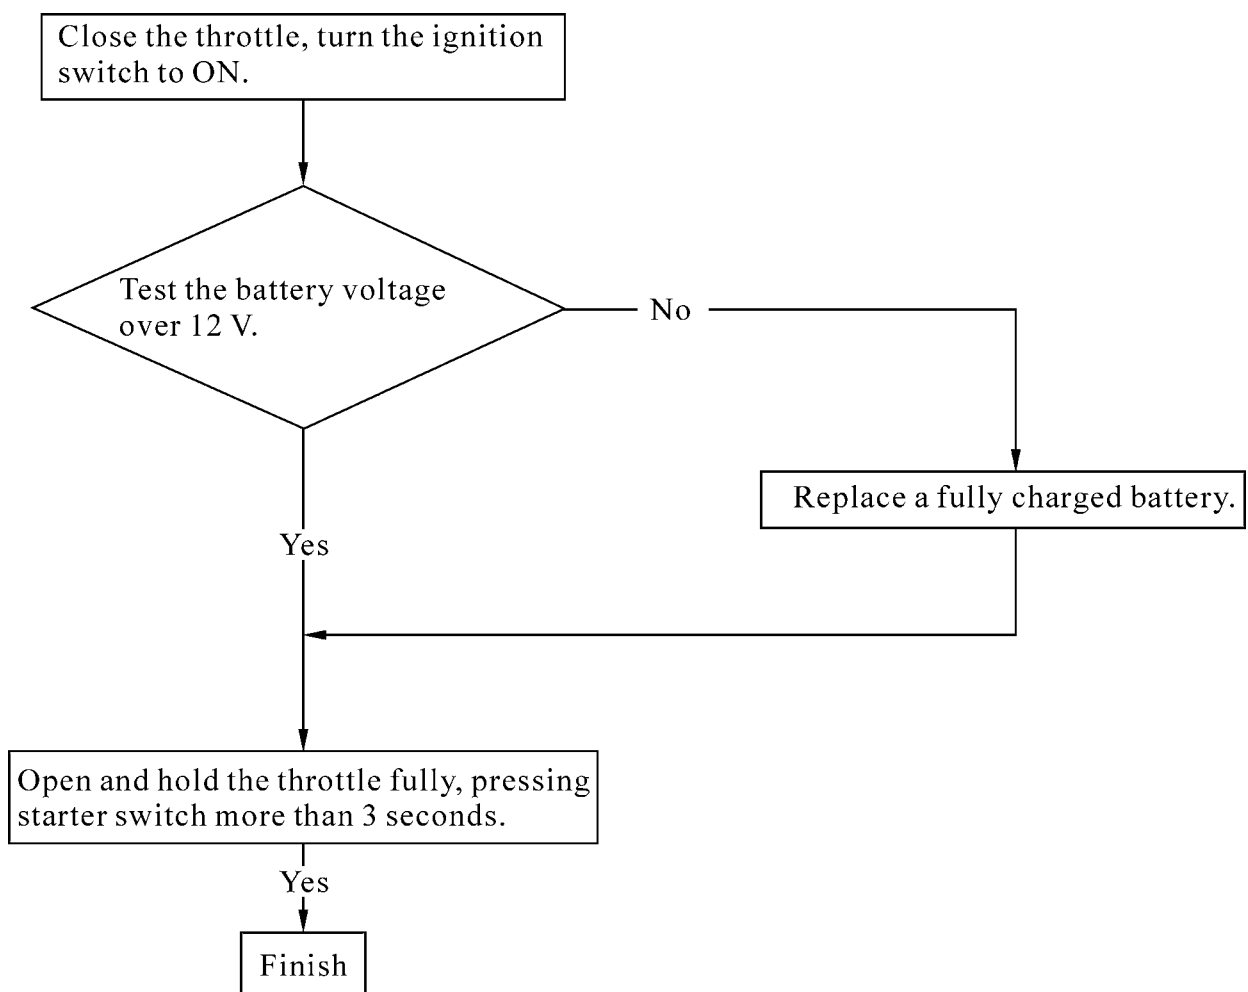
Close the throttle, turn the ignition switch to ON.

Test the battery voltage over 12 V.

No

Replace a fully charged battery.

Yes

Open and hold the throttle fully, pressing starter switch more than 3 seconds.

Yes

Finish